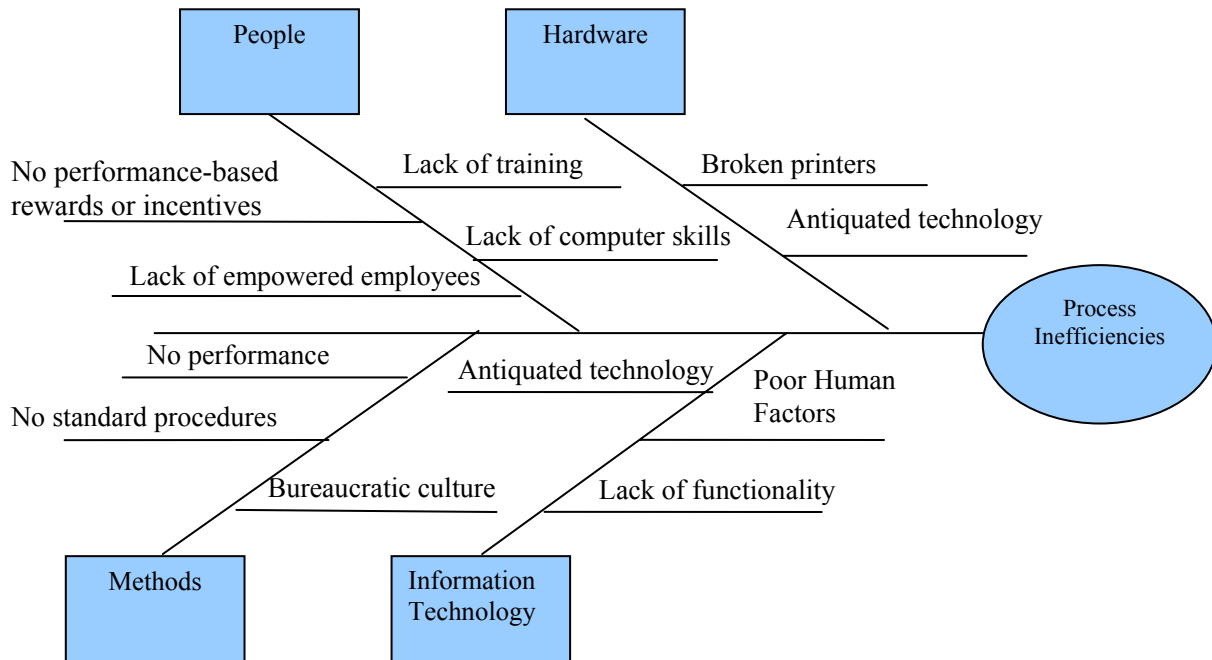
People

Hardware

No performance-based rewards or incentives

Lack of training

Lack of computer skills

Lack of empowered employees

Broken printers

Antiquated technology

Process Inefficiencies

No performance

No standard procedures

Bureaucratic culture

Antiquated technology

Poor Human Factors

Lack of functionality

Methods

Information Technology